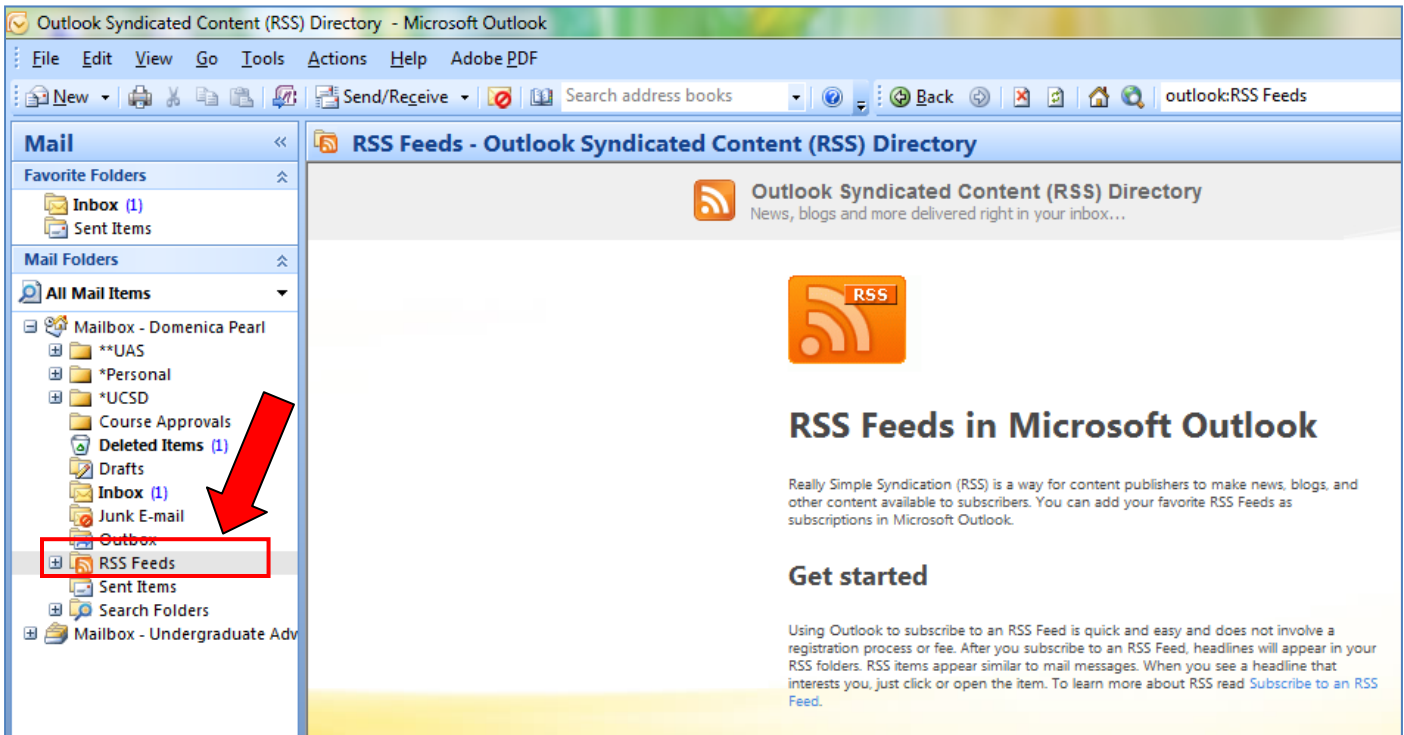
Outlook Syndicated Content (RSS) Directory - Microsoft Outlook

File Edit View Go Tools Actions Help Adobe PDF

New Send/Receive Search address books Back outlook:RSS Feeds

Mail

Favorite Folders

Inbox (1)
Sent Items

Mail Folders

All Mail Items

Mailbox - Domenica Pearl
**UAS
*Personal
*UCSD
Course Approvals
Deleted Items (1)
Drafts
Inbox (1)
Junk E-mail
Outbox
RSS Feeds
Sent Items
Search Folders
Mailbox - Undergraduate Adv

RSS Feeds - Outlook Syndicated Content (RSS) Directory

Outlook Syndicated Content (RSS) Directory
News, blogs and more delivered right in your inbox...

RSS

RSS Feeds in Microsoft Outlook

Really Simple Syndication (RSS) is a way for content publishers to make news, blogs, and other content available to subscribers. You can add your favorite RSS Feeds as subscriptions in Microsoft Outlook.

Get started

Using Outlook to subscribe to an RSS Feed is quick and easy and does not involve a registration process or fee. After you subscribe to an RSS Feed, headlines will appear in your RSS folders. RSS items appear similar to mail messages. When you see a headline that interests you, just click or open the item. To learn more about RSS read Subscribe to an RSS Feed.